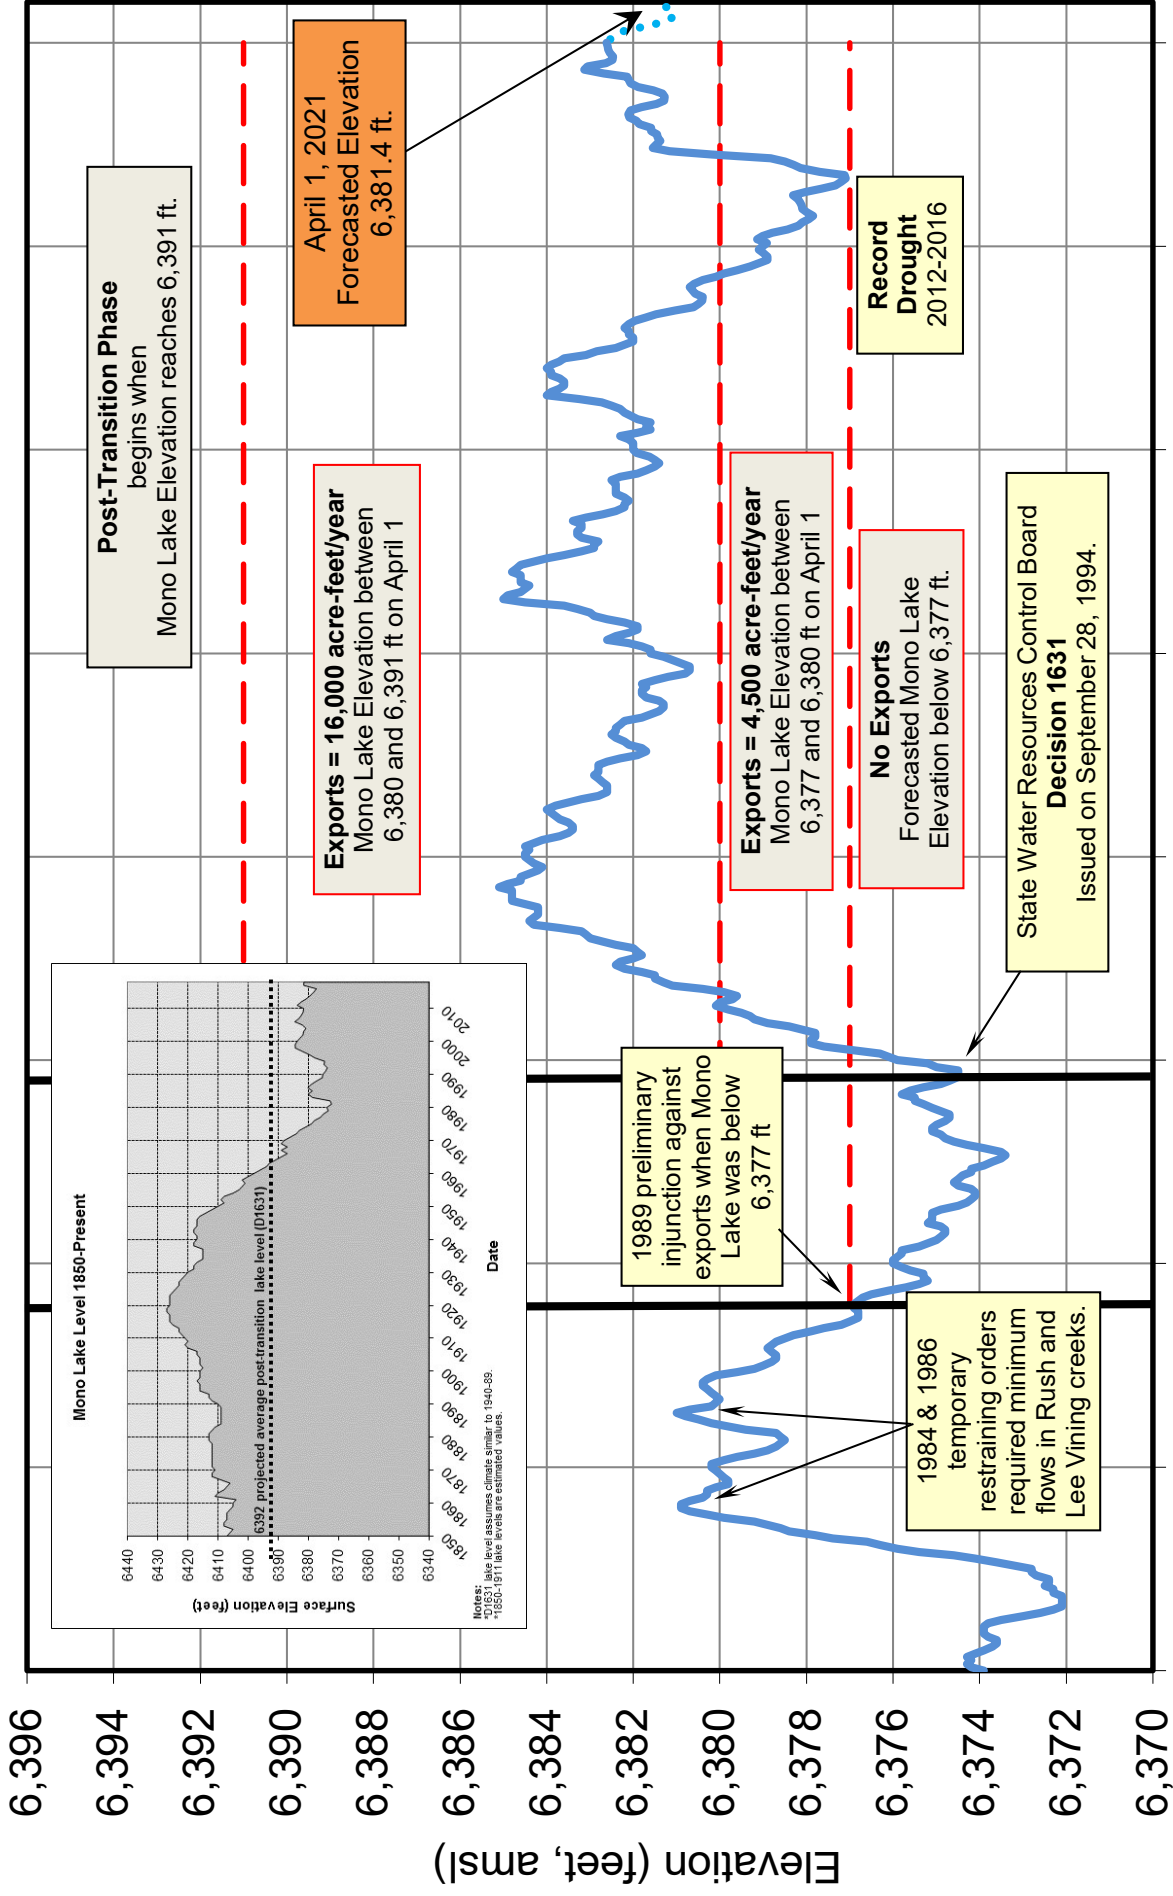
Post-Transition Phase
begins when
Mono Lake Elevation reaches 6,391 ft.

April 1, 2021
Forecasted Elevation
6,381.4 ft.

Record
Drought
2012-2016

Exports = 16,000 acre-feet/year
Mono Lake Elevation between
6,380 and 6,391 ft on April 1

Exports = 4,500 acre-feet/year
Mono Lake Elevation between
6,377 and 6,380 ft on April 1

No Exports
Forecasted Mono Lake
Elevation below 6,377 ft.

State Water Resources Control Board
Decision 1631
Issued on September 28, 1994.

1989 preliminary injunction against exports when Mono Lake was below 6,377 ft

1984 & 1986 temporary restraining orders required minimum flows in Rush and Lee Vining creeks.

Mono Lake Level 1850-Present

6392 projected average post-transition lake level (D1631)

Surface Elevation (feet)

6440
6430
6420
6410
6400
6390
6380
6370
6360
6350
6340

1850
1860
1870
1880
1890
1900
1910
1920
1930
1940
1950
1960
1970
1980
1990
2000
2010

Date

Notes:
*D1631 lake level assumes climate similar to 1940-89.
*1850-1911 lake levels are estimated values.

6,396
6,394
6,392
6,390
6,388
6,386
6,384
6,382
6,380
6,378
6,376
6,374
6,372
6,370

Elevation (feet, amsl)